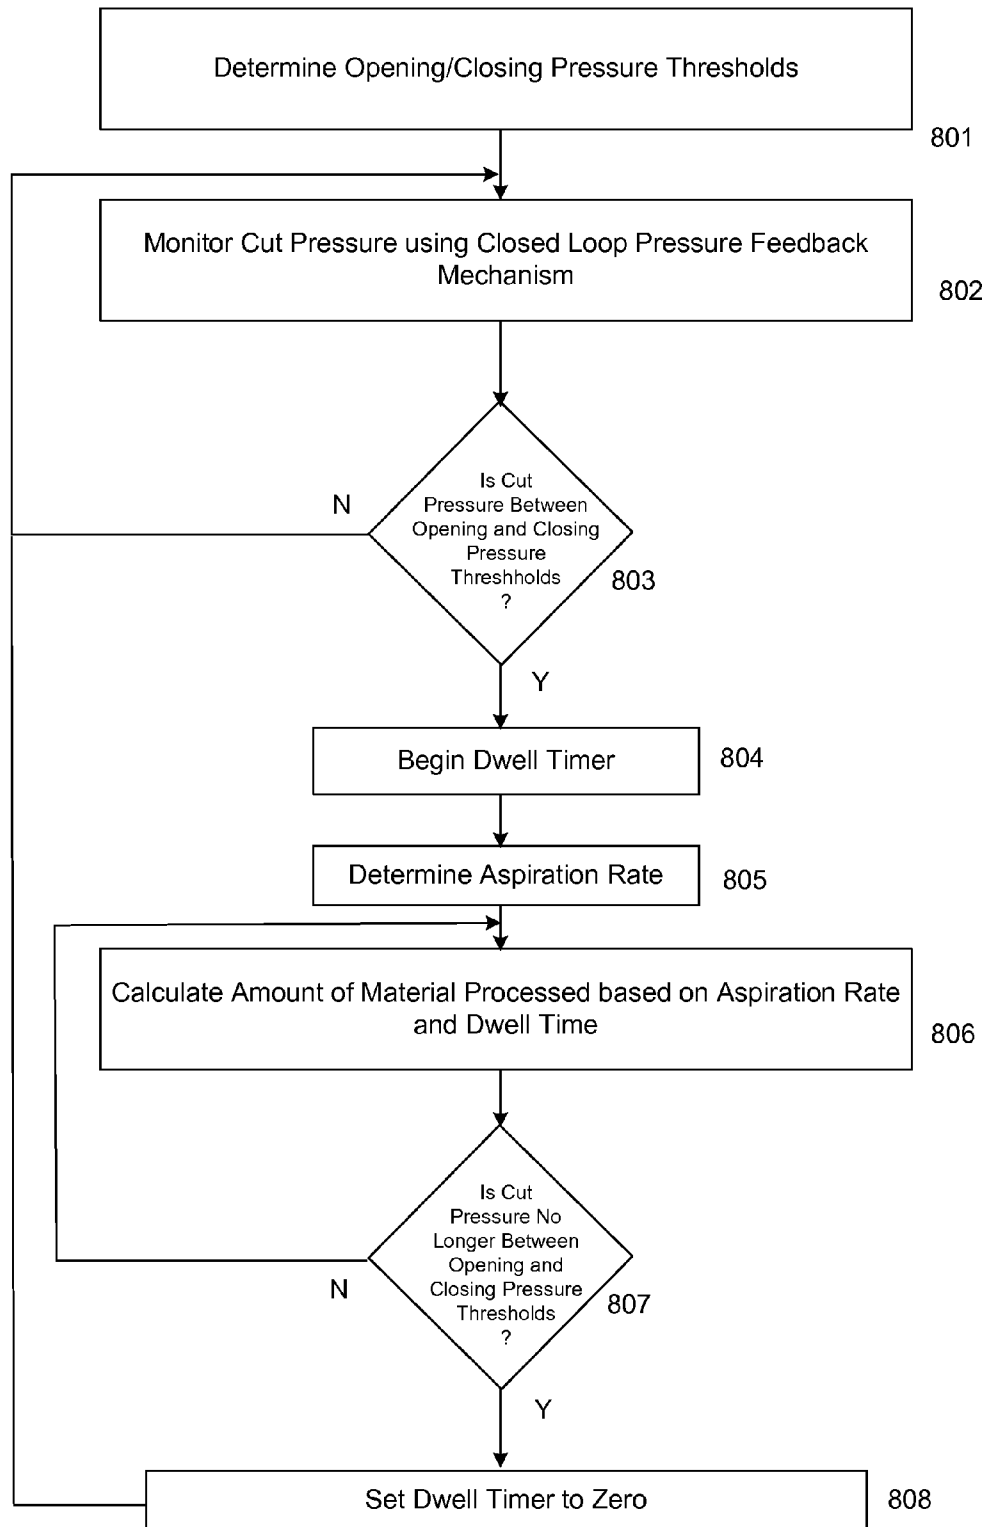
Determine Opening/Closing Pressure Thresholds

801

Monitor Cut Pressure using Closed Loop Pressure Feedback Mechanism

802

N

Is Cut Pressure Between Opening and Closing Pressure Threshholds ?

803

Y

Begin Dwell Timer

804

Determine Aspiration Rate

805

Calculate Amount of Material Processed based on Aspiration Rate and Dwell Time

806

N

Is Cut Pressure No Longer Between Opening and Closing Pressure Thresholds ?

807

Y

Set Dwell Timer to Zero

808